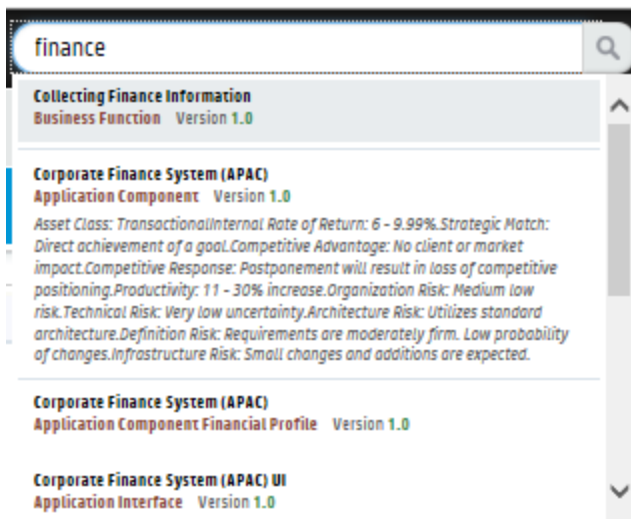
finance

Collecting Finance Information
Business Function Version 1.0

Corporate Finance System (APAC)
Application Component Version 1.0
Asset Class: TransactionalInternal Rate of Return: 6 - 9.99%.Strategic Match: Direct achievement of a goal.Competitive Advantage: No client or market impact.Competitive Response: Postponement will result in loss of competitive positioning.Productivity: 11 - 30% increase.Organization Risk: Medium low risk.Technical Risk: Very low uncertainty.Architecture Risk: Utilizes standard architecture.Definition Risk: Requirements are moderately firm. Low probability of changes.Infrastructure Risk: Small changes and additions are expected.

Corporate Finance System (APAC)
Application Component Financial Profile Version 1.0

Corporate Finance System (APAC) UI
Application Interface Version 1.0